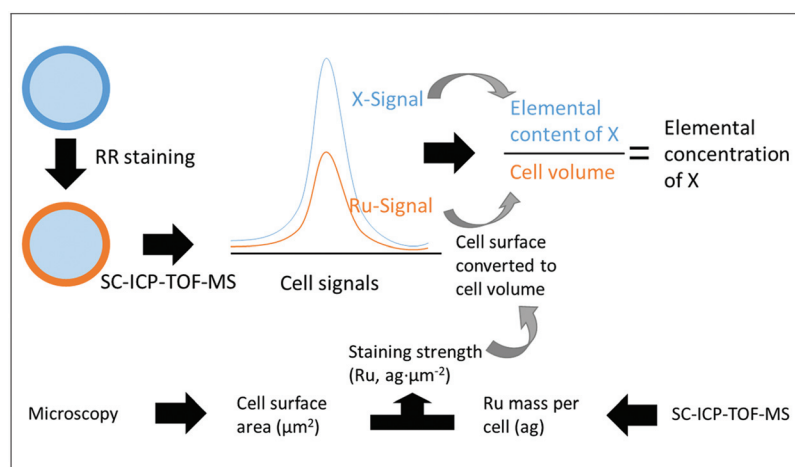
RR staining

SC-ICP-TOF-MS

X-Signal

Ru-Signal

Cell signals

Elemental content of X

Cell volume

=

Elemental concentration of X

Cell surface converted to cell volume

Staining strength (Ru, ag·µm$^{-2}$)

Microscopy

Cell surface area (µm$^2$)

Ru mass per cell (ag)

SC-ICP-TOF-MS